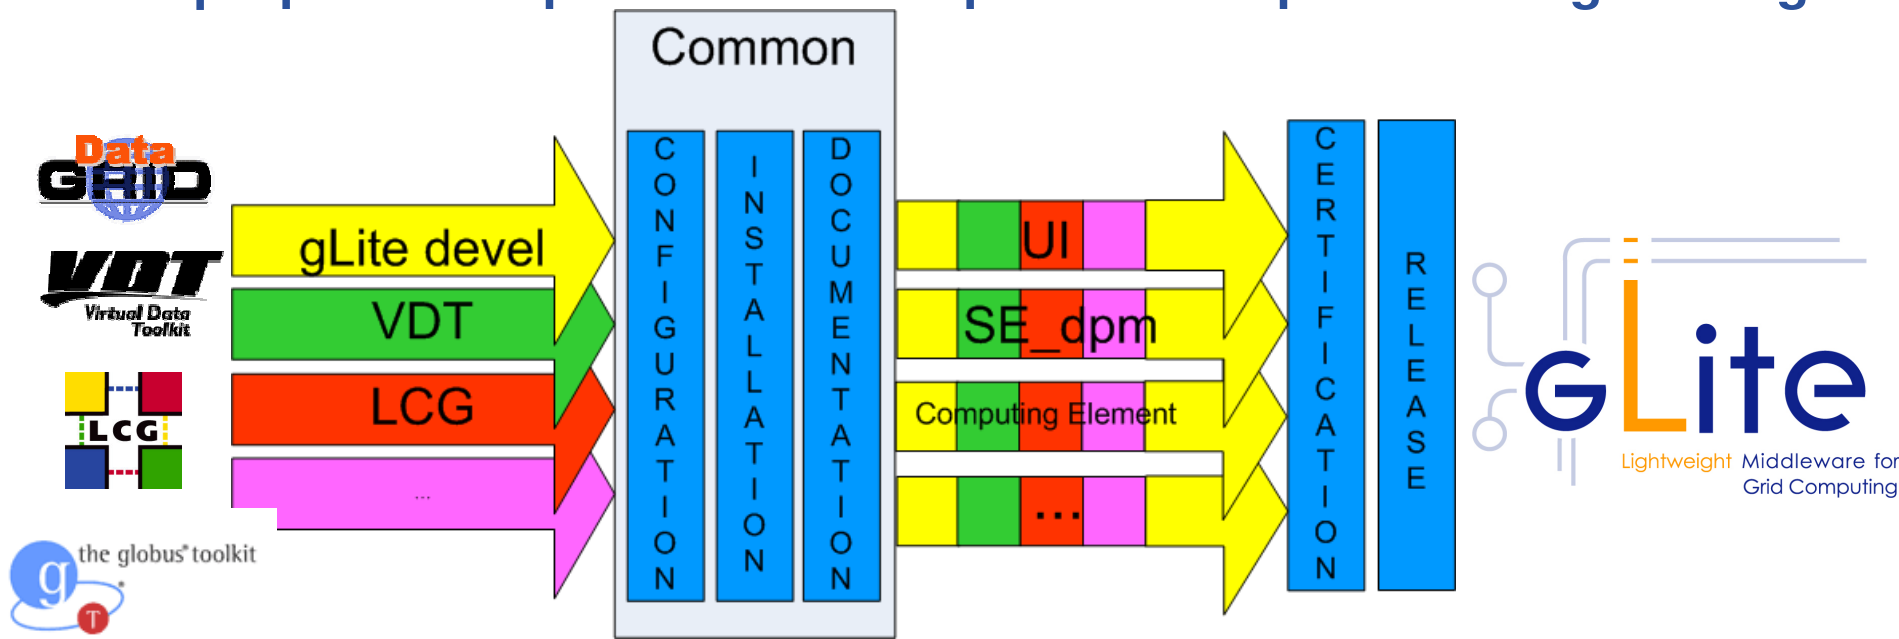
Data GRID

VDT Virtual Data Toolkit

LCG

the globus toolkit

gLite devel

VDT

LCG

...

Common

CONFIGURATION

INSTALLATION

DOCUMENTATION

UI

SE_dpm

Computing Element

...

CERTIFICATION

RELEASE

gLite

Lightweight Middleware for Grid Computing